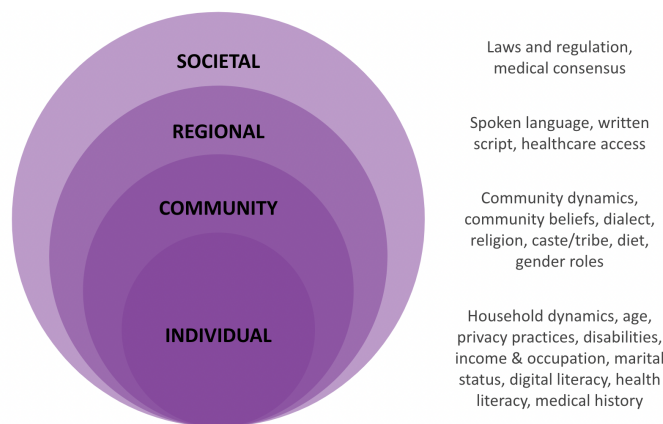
SOCIETAL

REGIONAL

COMMUNITY

INDIVIDUAL

Laws and regulation, medical consensus

Spoken language, written script, healthcare access

Community dynamics, community beliefs, dialect, religion, caste/tribe, diet, gender roles

Household dynamics, age, privacy practices, disabilities, income & occupation, marital status, digital literacy, health literacy, medical history